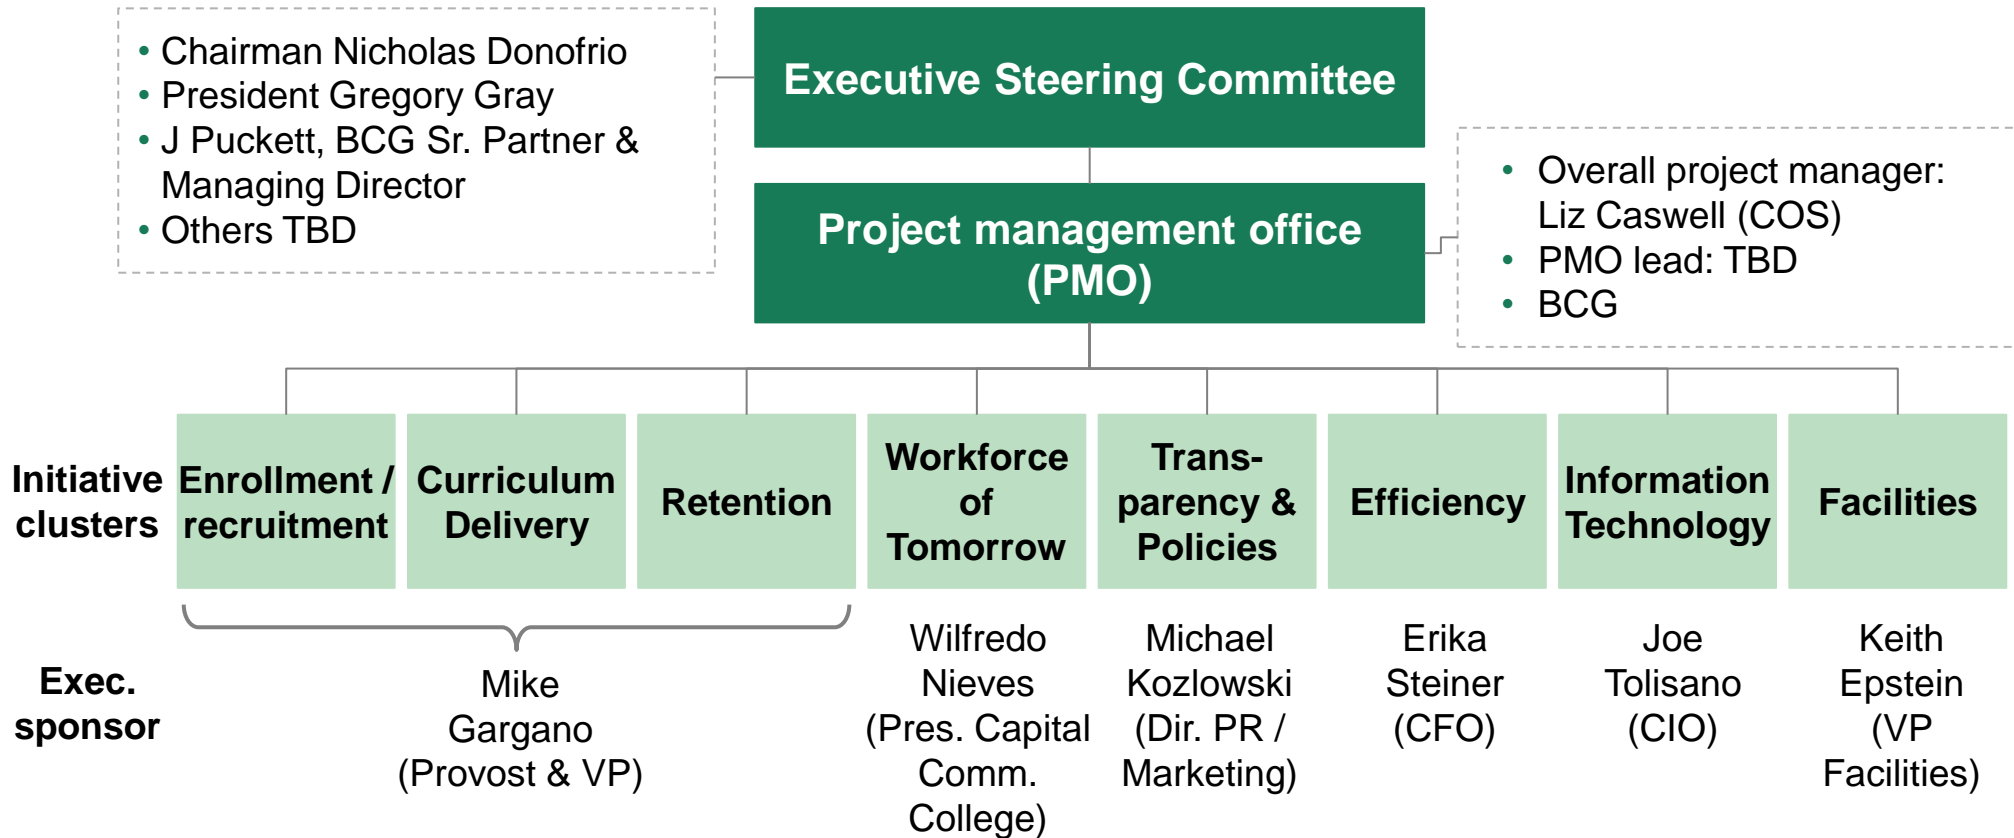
• Chairman Nicholas Donofrio
• President Gregory Gray
• J Puckett, BCG Sr. Partner & Managing Director
• Others TBD

Executive Steering Committee

Project management office (PMO)

• Overall project manager: Liz Caswell (COS)
• PMO lead: TBD
• BCG

Initiative clusters

| Enrollment / recruitment | Curriculum Delivery | Retention | Workforce of Tomorrow | Transparency & Policies | Efficiency | Information Technology | Facilities |
|---|---|---|---|---|---|---|---|

Exec. sponsor

Mike Gargano (Provost & VP)

Wilfredo Nieves (Pres. Capital Comm. College)

Michael Kozlowski (Dir. PR / Marketing)

Erika Steiner (CFO)

Joe Tolisano (CIO)

Keith Epstein (VP Facilities)